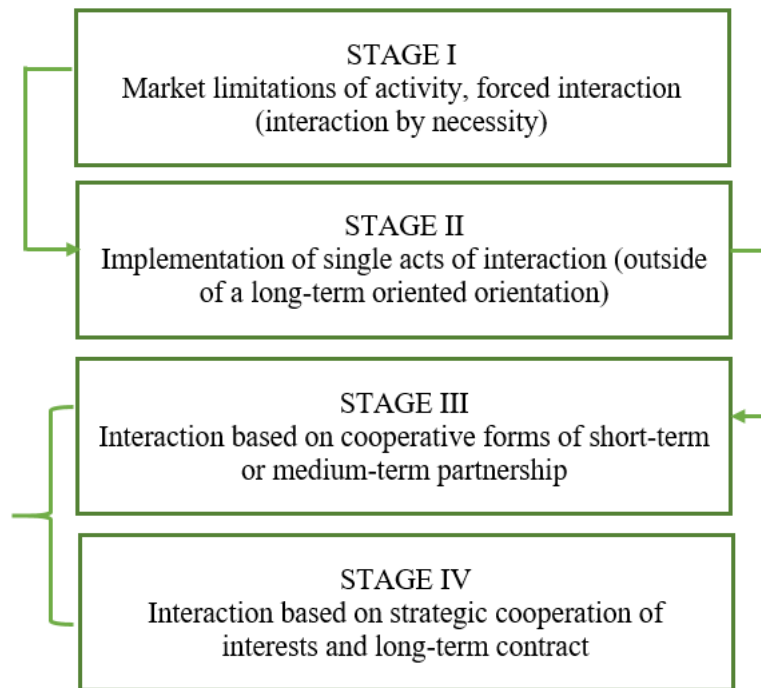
STAGE I
Market limitations of activity, forced interaction (interaction by necessity)

STAGE II
Implementation of single acts of interaction (outside of a long-term oriented orientation)

STAGE III
Interaction based on cooperative forms of short-term or medium-term partnership

STAGE IV
Interaction based on strategic cooperation of interests and long-term contract